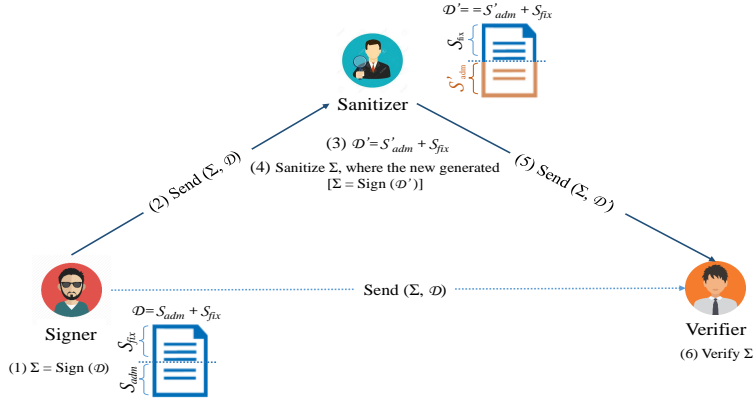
$\mathcal{D}' = S'_{adm} + S_{fix}$

$S_{fix}$

$S'_{adm}$

Sanitizer

(3) $\mathcal{D}' = S'_{adm} + S_{fix}$

(4) Sanitize $\Sigma$, where the new generated [$\Sigma$ = Sign ($\mathcal{D}'$)]

(2) Send ($\Sigma$, $\mathcal{D}$)

(5) Send ($\Sigma$, $\mathcal{D}'$)

Send ($\Sigma$, $\mathcal{D}$)

Signer

(1) $\Sigma$ = Sign ($\mathcal{D}$)

$\mathcal{D} = S_{adm} + S_{fix}$

$S_{fix}$

$S_{adm}$

Verifier

(6) Verify $\Sigma$